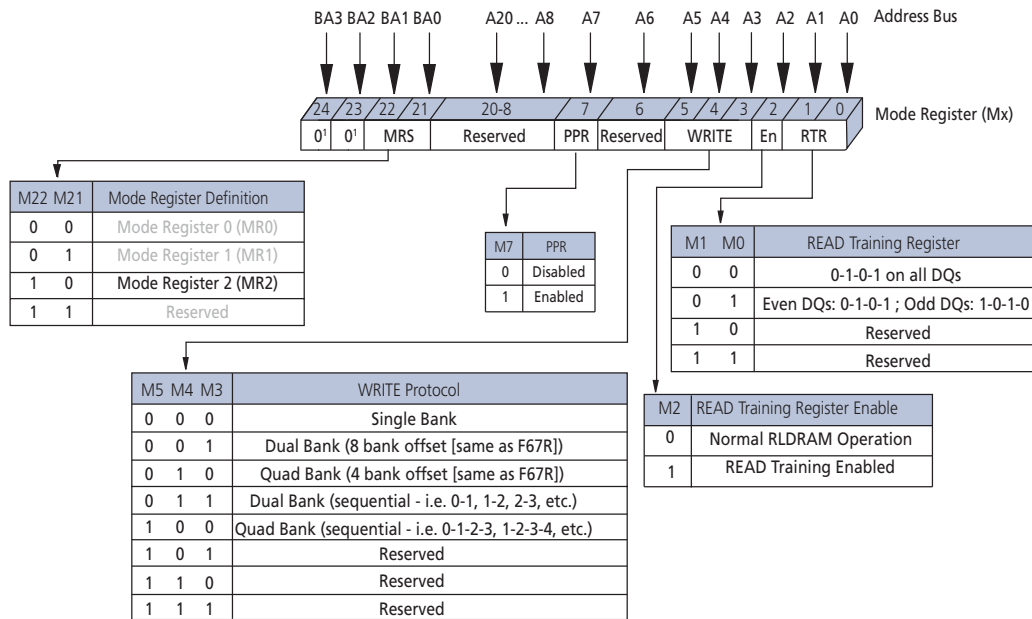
BA3 BA2 BA1 BA0 A20 ... A8 A7 A6 A5 A4 A3 A2 A1 A0 Address Bus

| 24 | 23 | 22 | 21 | 20-8 | 7 | 6 | 5 | 4 | 3 | 2 | 1 | 0 |
|---|---|---|---|---|---|---|---|---|---|---|---|---|
| $0^1$ | $0^1$ | MRS | | Reserved | PPR | Reserved | WRITE | | | En | RTR | |

Mode Register (Mx)

| M22 | M21 | Mode Register Definition |
|---|---|---|
| 0 | 0 | Mode Register 0 (MR0) |
| 0 | 1 | Mode Register 1 (MR1) |
| 1 | 0 | Mode Register 2 (MR2) |
| 1 | 1 | Reserved |

| M7 | PPR |
|---|---|
| 0 | Disabled |
| 1 | Enabled |

| M1 | M0 | READ Training Register |
|---|---|---|
| 0 | 0 | 0-1-0-1 on all DQs |
| 0 | 1 | Even DQs: 0-1-0-1 ; Odd DQs: 1-0-1-0 |
| 1 | 0 | Reserved |
| 1 | 1 | Reserved |

| M5 | M4 | M3 | WRITE Protocol |
|---|---|---|---|
| 0 | 0 | 0 | Single Bank |
| 0 | 0 | 1 | Dual Bank (8 bank offset [same as F67R]) |
| 0 | 1 | 0 | Quad Bank (4 bank offset [same as F67R]) |
| 0 | 1 | 1 | Dual Bank (sequential - i.e. 0-1, 1-2, 2-3, etc.) |
| 1 | 0 | 0 | Quad Bank (sequential - i.e. 0-1-2-3, 1-2-3-4, etc.) |
| 1 | 0 | 1 | Reserved |
| 1 | 1 | 0 | Reserved |
| 1 | 1 | 1 | Reserved |

| M2 | READ Training Register Enable |
|---|---|
| 0 | Normal RLDRAM Operation |
| 1 | READ Training Enabled |